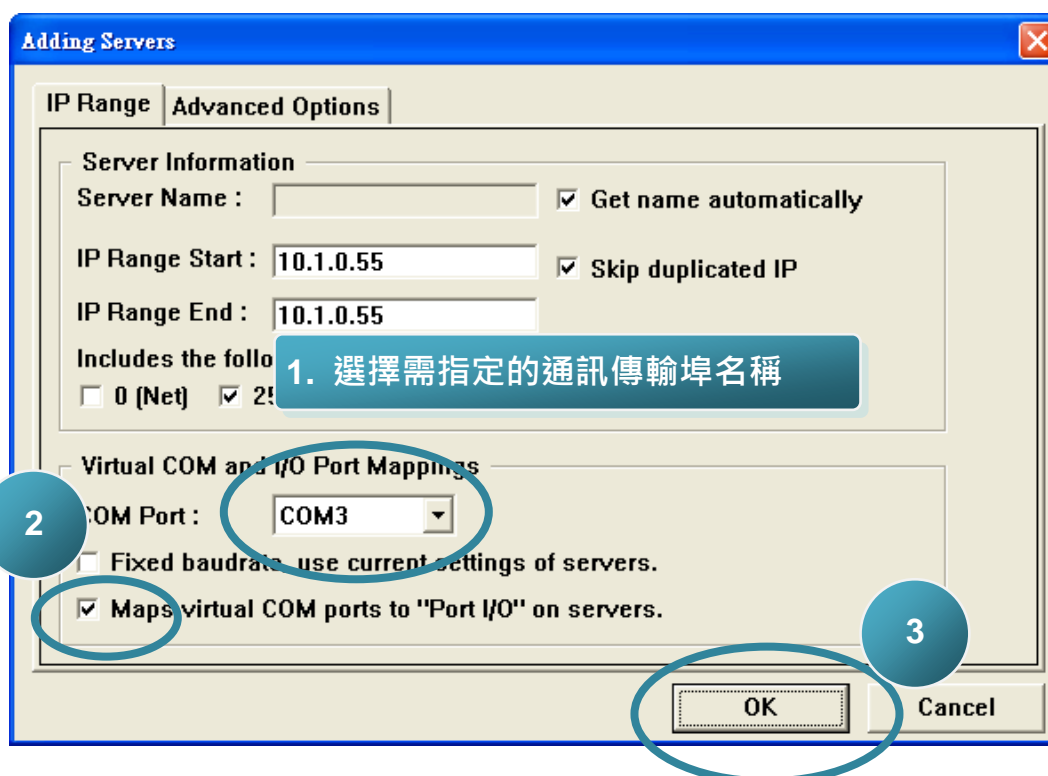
Adding Servers

IP Range | Advanced Options

Server Information

Server Name :

☑ Get name automatically

IP Range Start : 10.1.0.55

☑ Skip duplicated IP

IP Range End : 10.1.0.55

Includes the follo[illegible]

1. 選擇需指定的通訊傳輸埠名稱

☐ 0 (Net) ☑ 25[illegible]

Virtual COM and I/O Port Mappings

2

COM Port : COM3

☐ Fixed baudrate, use current settings of servers.

☑ Maps virtual COM ports to "Port I/O" on servers.

3

OK

Cancel